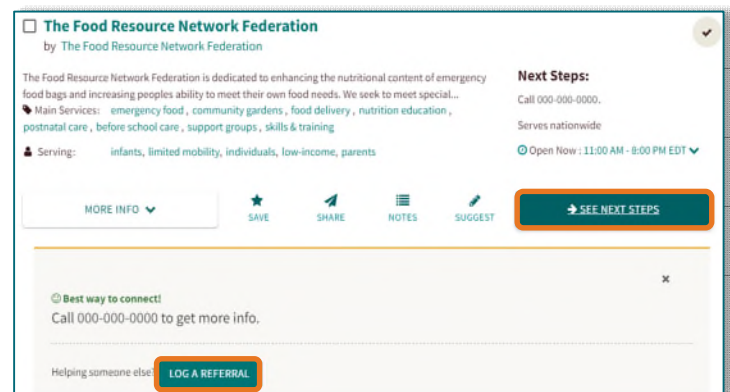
The Food Resource Network Federation

by The Food Resource Network Federation

The Food Resource Network Federation is dedicated to enhancing the nutritional content of emergency food bags and increasing peoples ability to meet their own food needs. We seek to meet special...

Main Services: emergency food , community gardens , food delivery , nutrition education , postnatal care , before school care , support groups , skills & training

Serving: infants, limited mobility, individuals, low-income, parents

Next Steps:

Call 000-000-0000.

Serves nationwide

Open Now : 11:00 AM - 8:00 PM EDT

MORE INFO

SAVE

SHARE

NOTES

SUGGEST

SEE NEXT STEPS

×

Best way to connect!

Call 000-000-0000 to get more info.

Helping someone else? LOG A REFERRAL